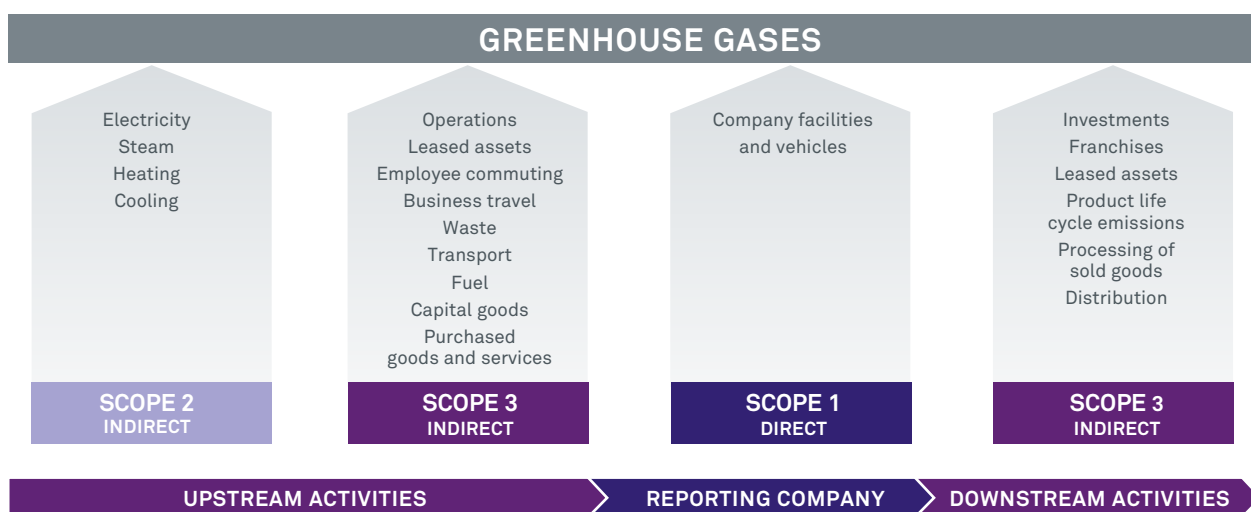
GREENHOUSE GASES

Electricity
Steam
Heating
Cooling

SCOPE 2
INDIRECT

Operations
Leased assets
Employee commuting
Business travel
Waste
Transport
Fuel
Capital goods
Purchased goods and services

SCOPE 3
INDIRECT

Company facilities and vehicles

SCOPE 1
DIRECT

Investments
Franchises
Leased assets
Product life cycle emissions
Processing of sold goods
Distribution

SCOPE 3
INDIRECT

UPSTREAM ACTIVITIES
REPORTING COMPANY
DOWNSTREAM ACTIVITIES